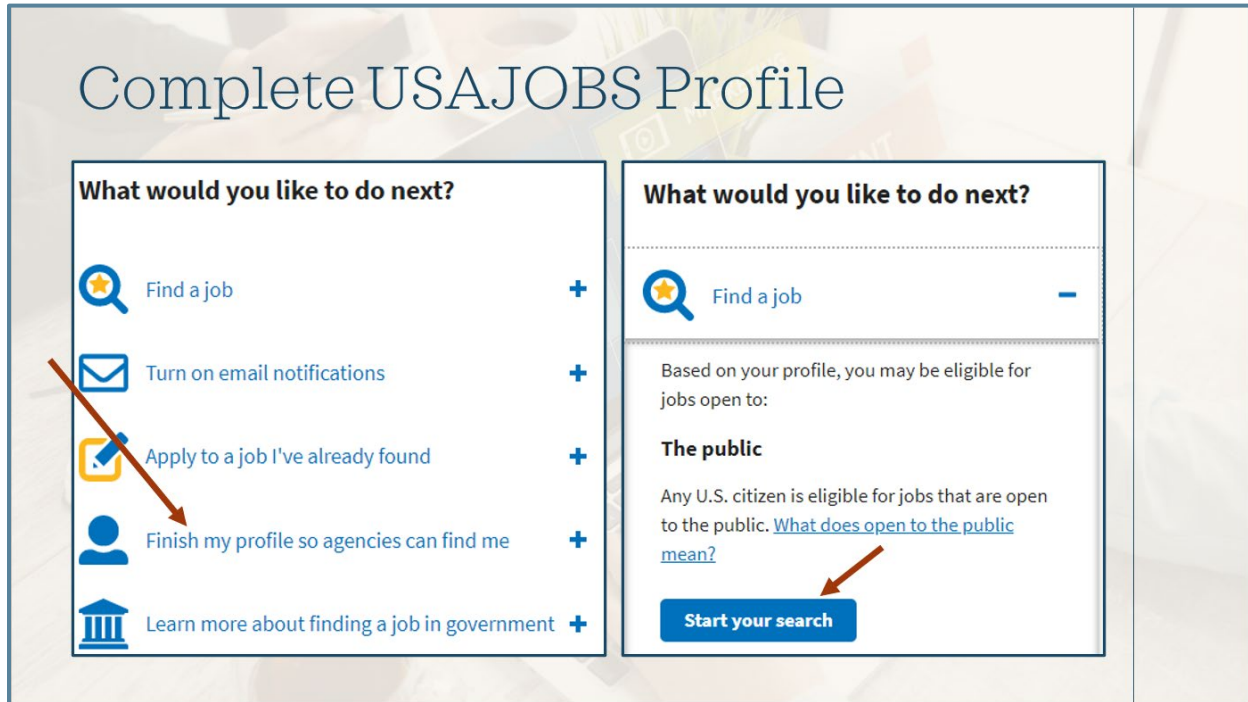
Complete USAJOBS Profile

What would you like to do next?

Find a job +

Turn on email notifications +

Apply to a job I've already found +

Finish my profile so agencies can find me +

Learn more about finding a job in government +

What would you like to do next?

Find a job −

Based on your profile, you may be eligible for jobs open to:

The public

Any U.S. citizen is eligible for jobs that are open to the public. What does open to the public mean?

Start your search